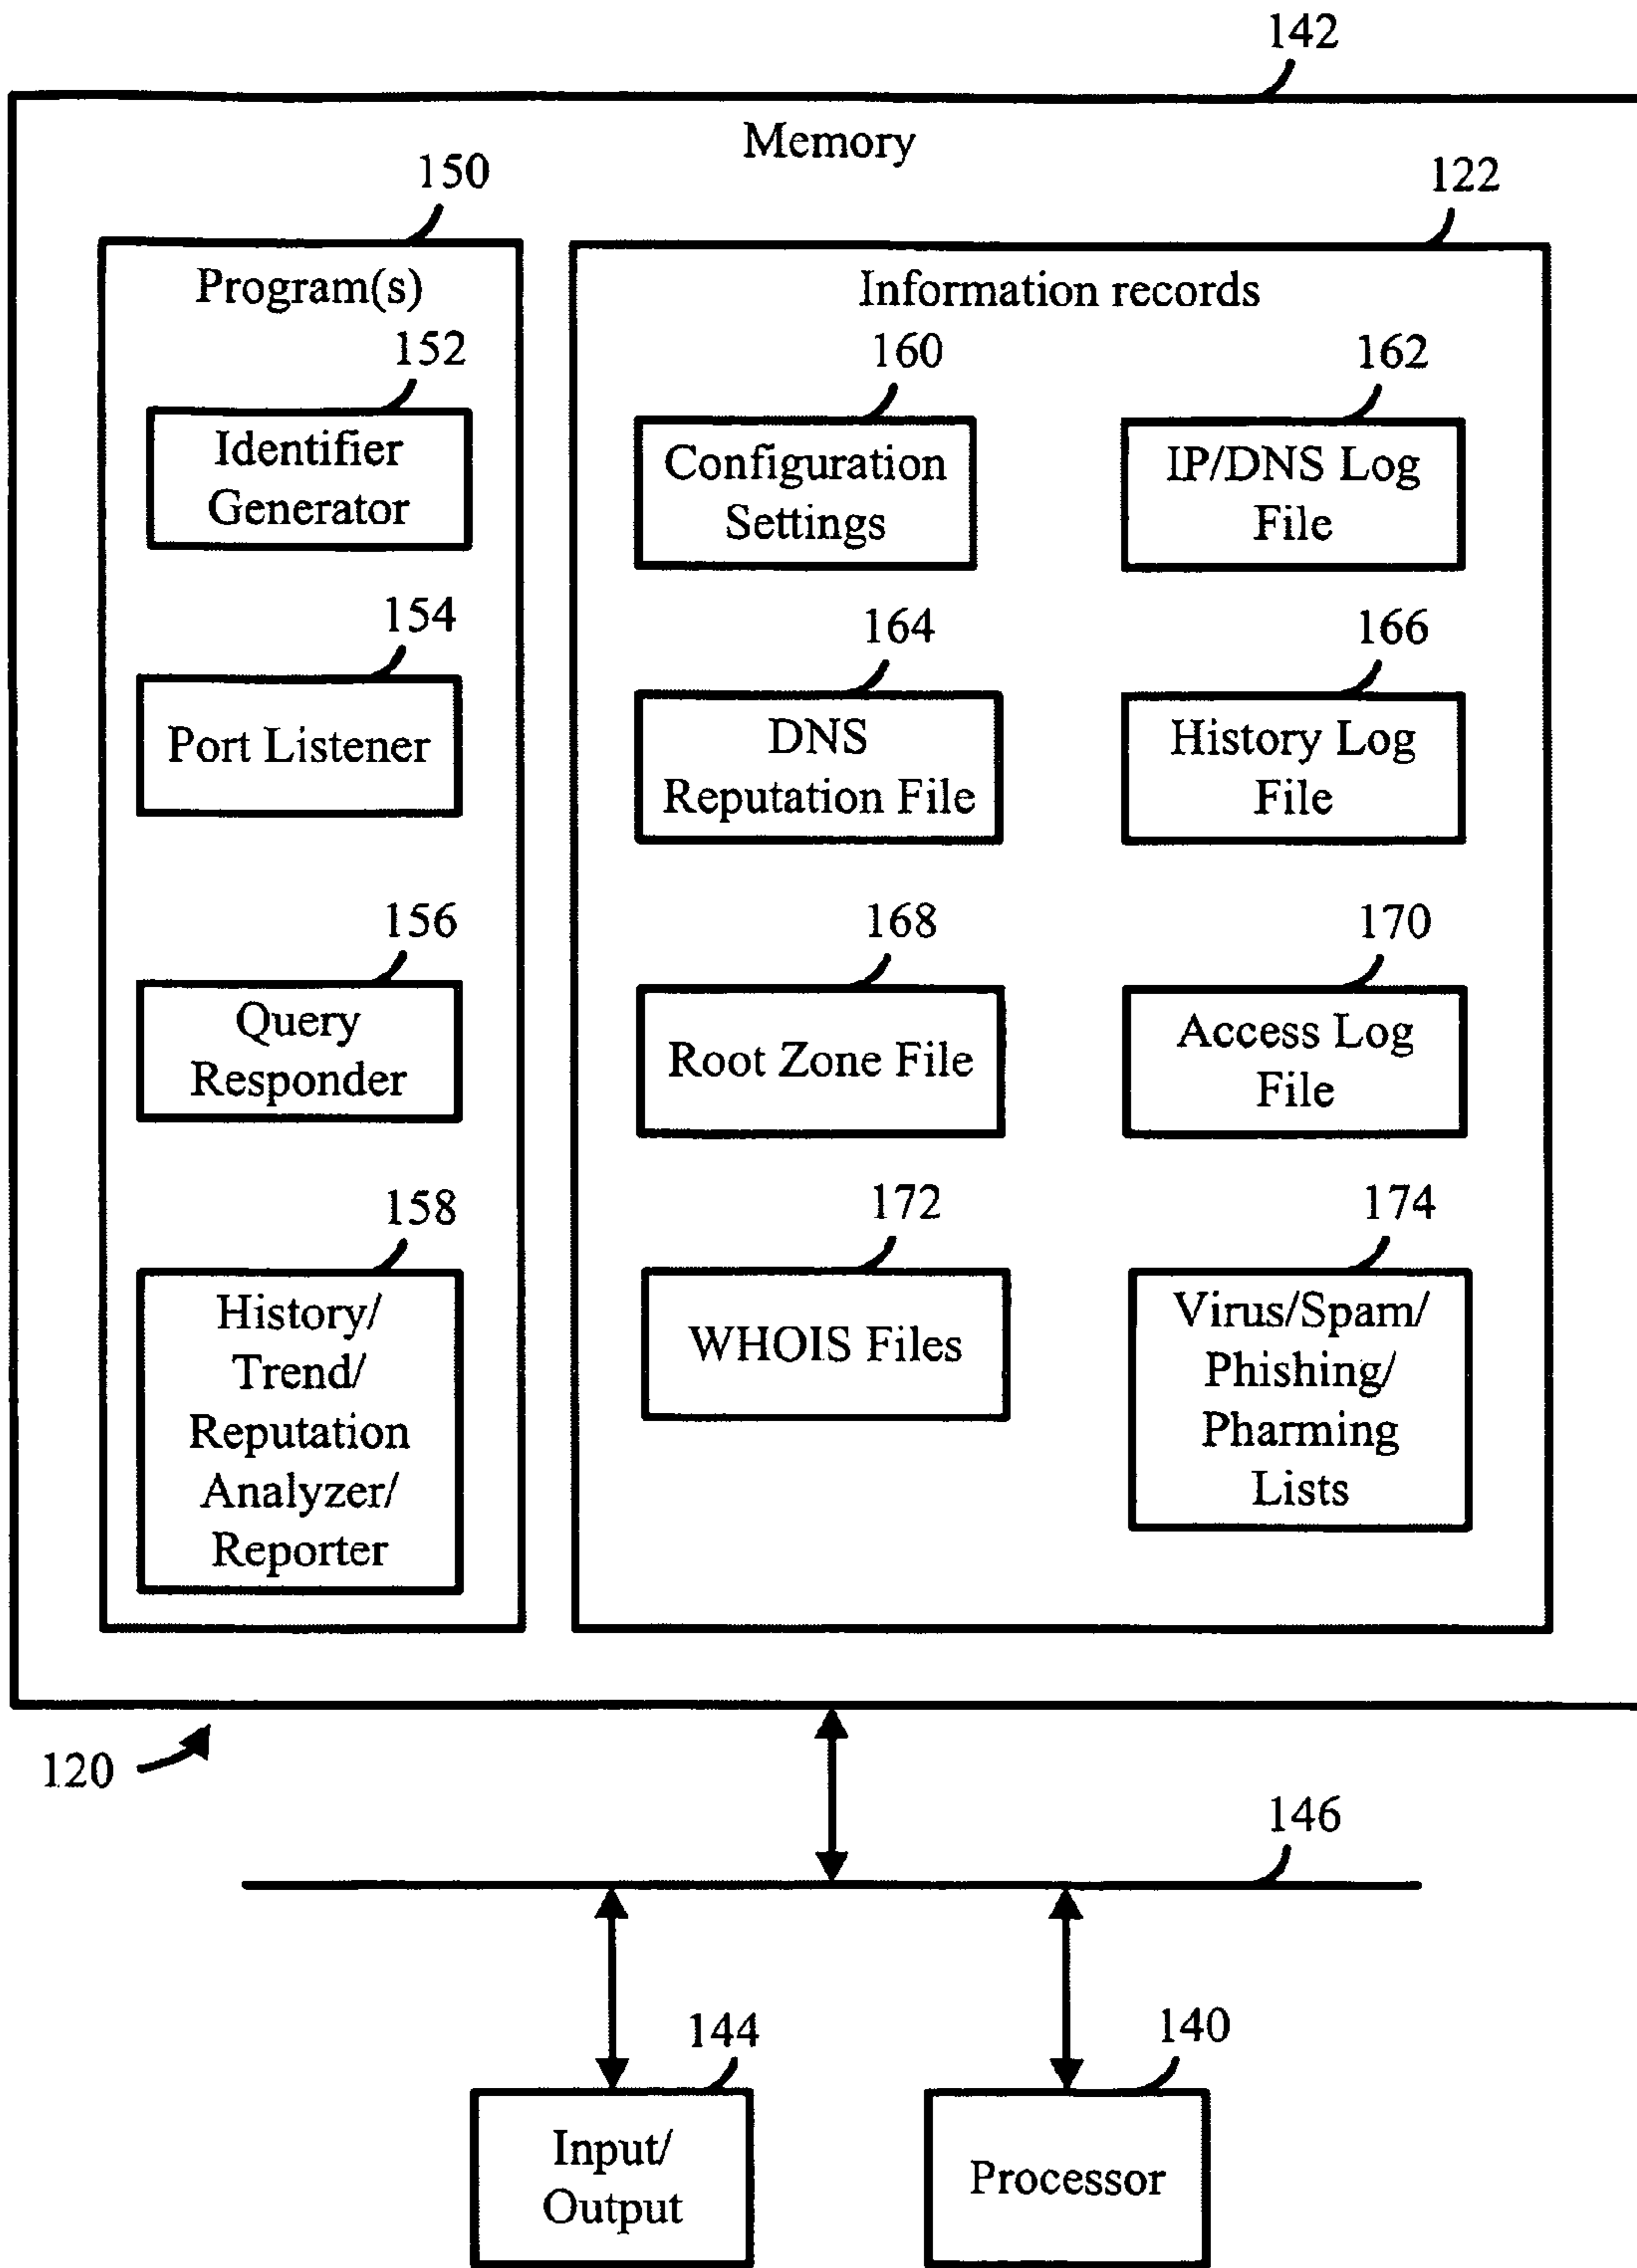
142

Memory

150

Program(s)

152

Identifier Generator

154

Port Listener

156

Query Responder

158

History/ Trend/ Reputation Analyzer/ Reporter

122

Information records

160

Configuration Settings

162

IP/DNS Log File

164

DNS Reputation File

166

History Log File

168

Root Zone File

170

Access Log File

172

WHOIS Files

174

Virus/Spam/ Phishing/ Pharming Lists

120

146

144

Input/ Output

140

Processor